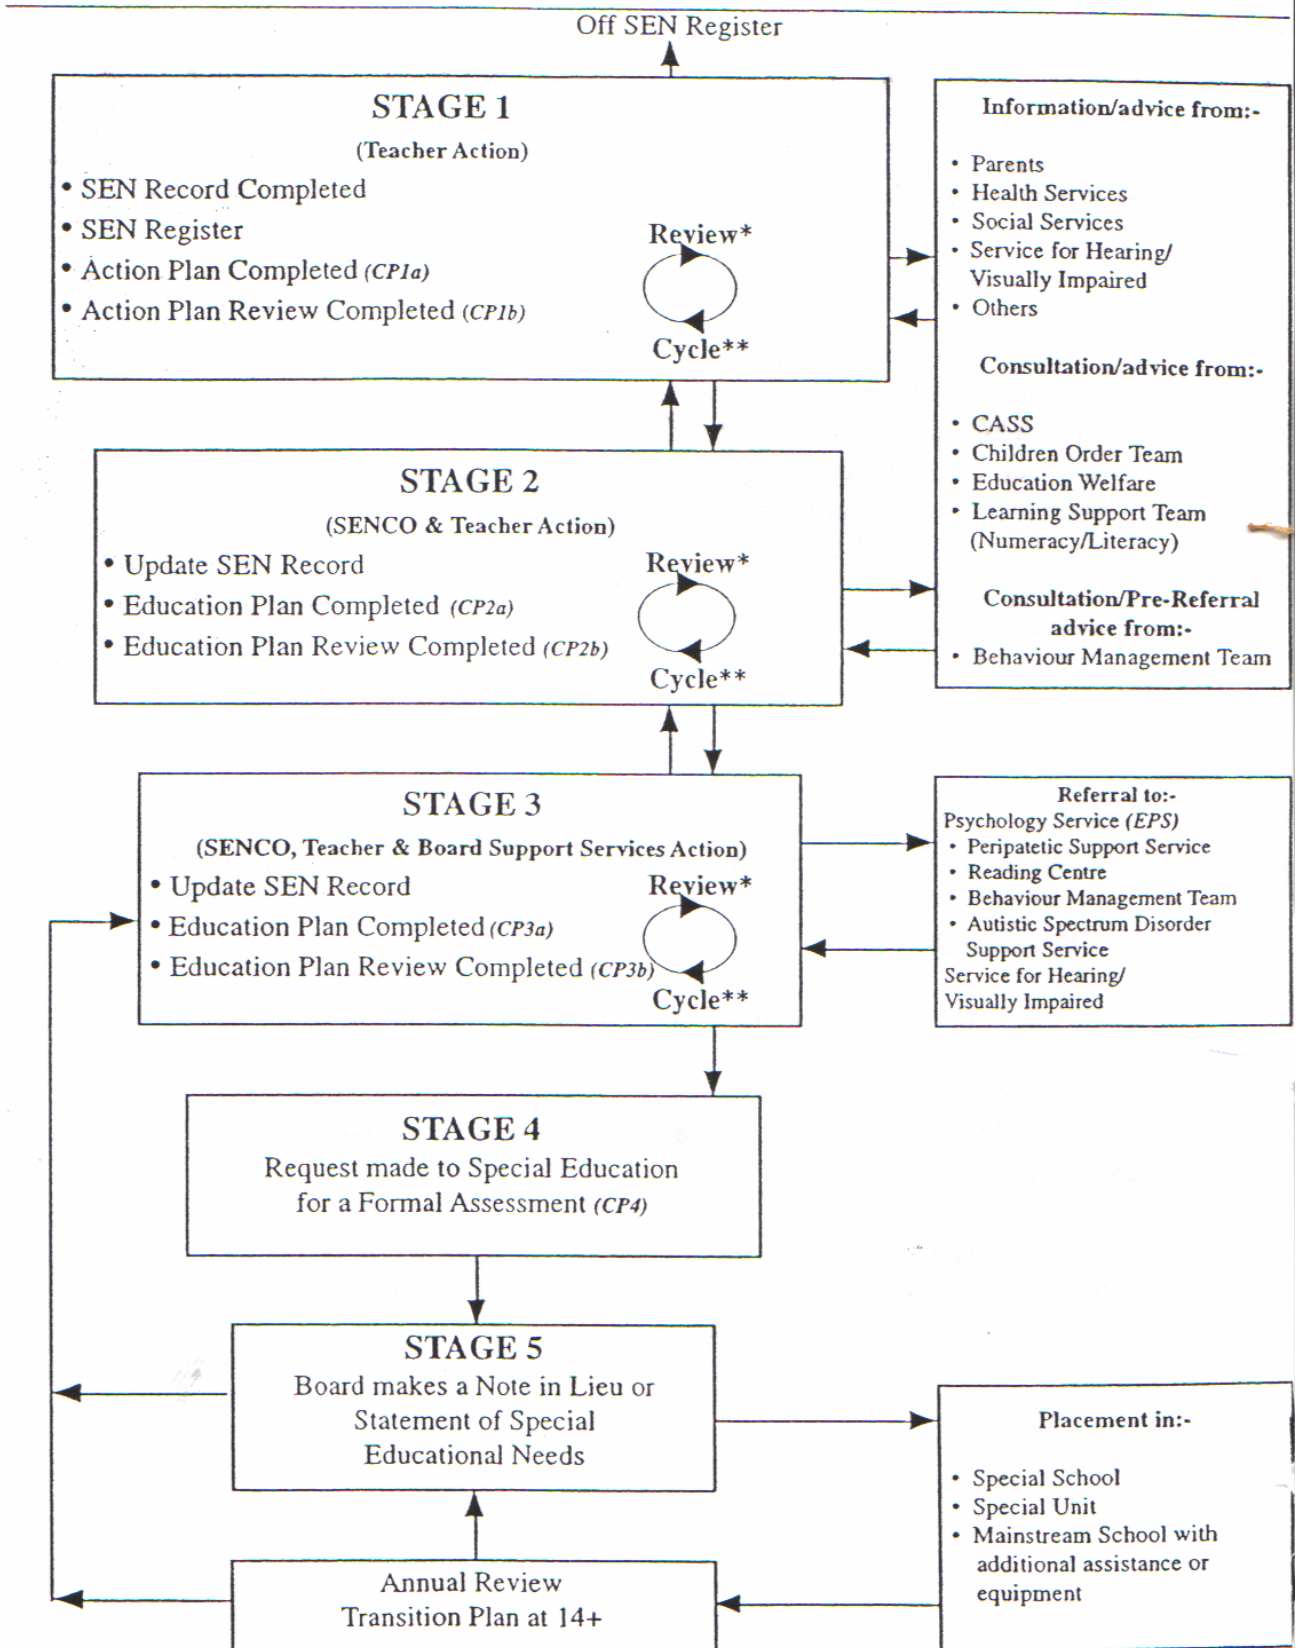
Off SEN Register

STAGE 1
(Teacher Action)
• SEN Record Completed
• SEN Register
• Action Plan Completed *(CP1a)*
• Action Plan Review Completed *(CP1b)*

Review*
Cycle**

Information/advice from:-
• Parents
• Health Services
• Social Services
• Service for Hearing/ Visually Impaired
• Others

Consultation/advice from:-
• CASS
• Children Order Team
• Education Welfare
• Learning Support Team (Numeracy/Literacy)

Consultation/Pre-Referral advice from:-
• Behaviour Management Team

STAGE 2
(SENCO & Teacher Action)
• Update SEN Record
• Education Plan Completed *(CP2a)*
• Education Plan Review Completed *(CP2b)*

Review*
Cycle**

STAGE 3
(SENCO, Teacher & Board Support Services Action)
• Update SEN Record
• Education Plan Completed *(CP3a)*
• Education Plan Review Completed *(CP3b)*

Review*
Cycle**

Referral to:-
Psychology Service *(EPS)*
• Peripatetic Support Service
• Reading Centre
• Behaviour Management Team
• Autistic Spectrum Disorder Support Service
Service for Hearing/ Visually Impaired

STAGE 4
Request made to Special Education for a Formal Assessment *(CP4)*

STAGE 5
Board makes a Note in Lieu or Statement of Special Educational Needs

Placement in:-
• Special School
• Special Unit
• Mainstream School with additional assistance or equipment

Annual Review
Transition Plan at 14+